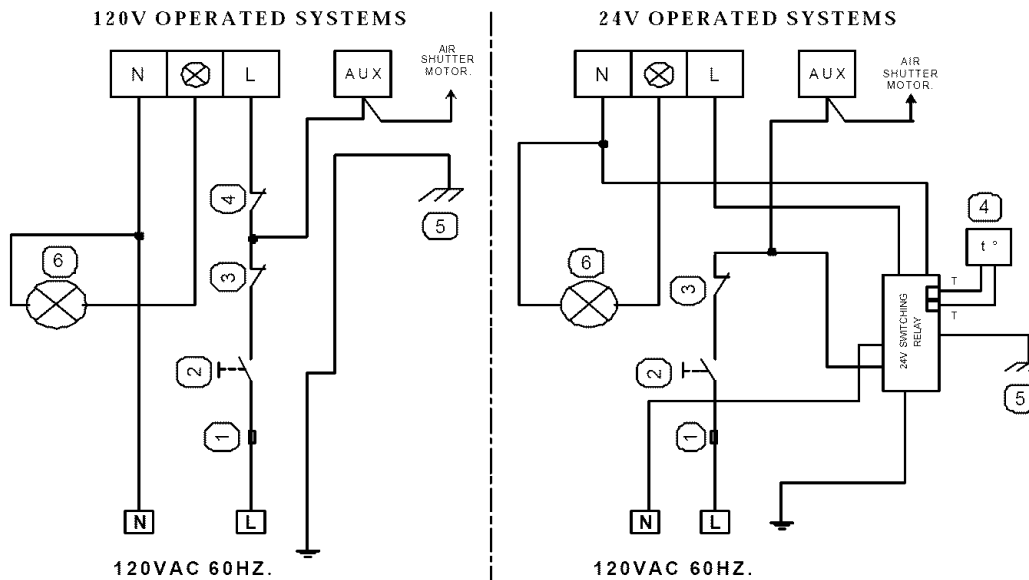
120V OPERATED SYSTEMS

N ⊗ L

AUX

AIR SHUTTER MOTOR.

4

5

6

3

2

1

N

L

120VAC 60HZ.

24V OPERATED SYSTEMS

N ⊗ L

AUX

AIR SHUTTER MOTOR.

4

t °

T

T

6

3

24V SWITCHING RELAY

2

5

1

N

L

120VAC 60HZ.